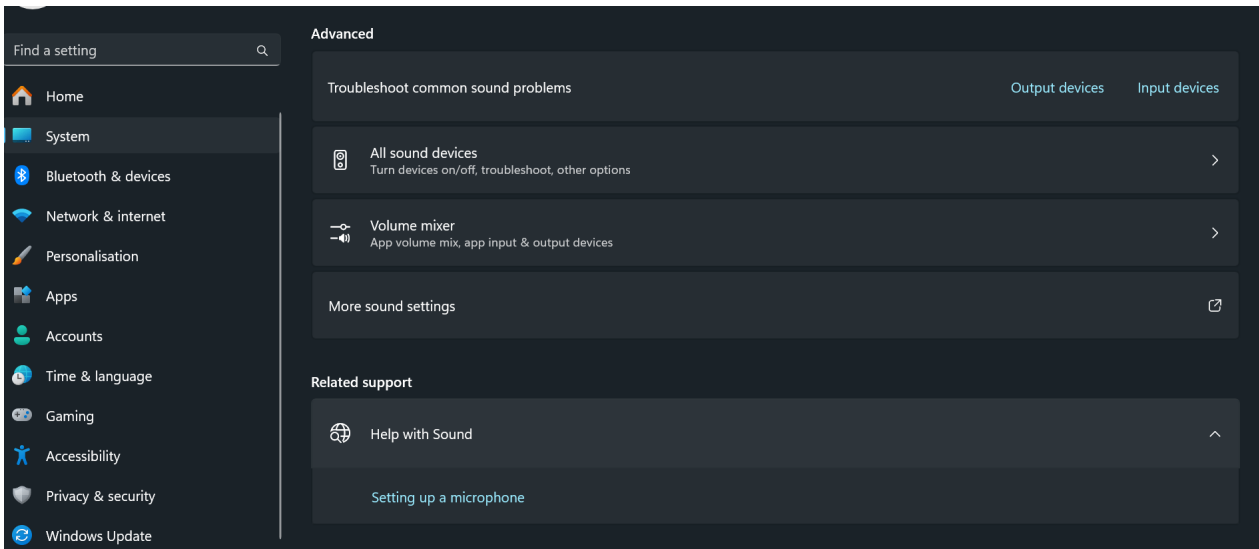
Find a setting

Home
System
Bluetooth & devices
Network & internet
Personalisation
Apps
Accounts
Time & language
Gaming
Accessibility
Privacy & security
Windows Update

Advanced

Troubleshoot common sound problems
Output devices
Input devices

All sound devices
Turn devices on/off, troubleshoot, other options

Volume mixer
App volume mix, app input & output devices

More sound settings

Related support

Help with Sound

Setting up a microphone